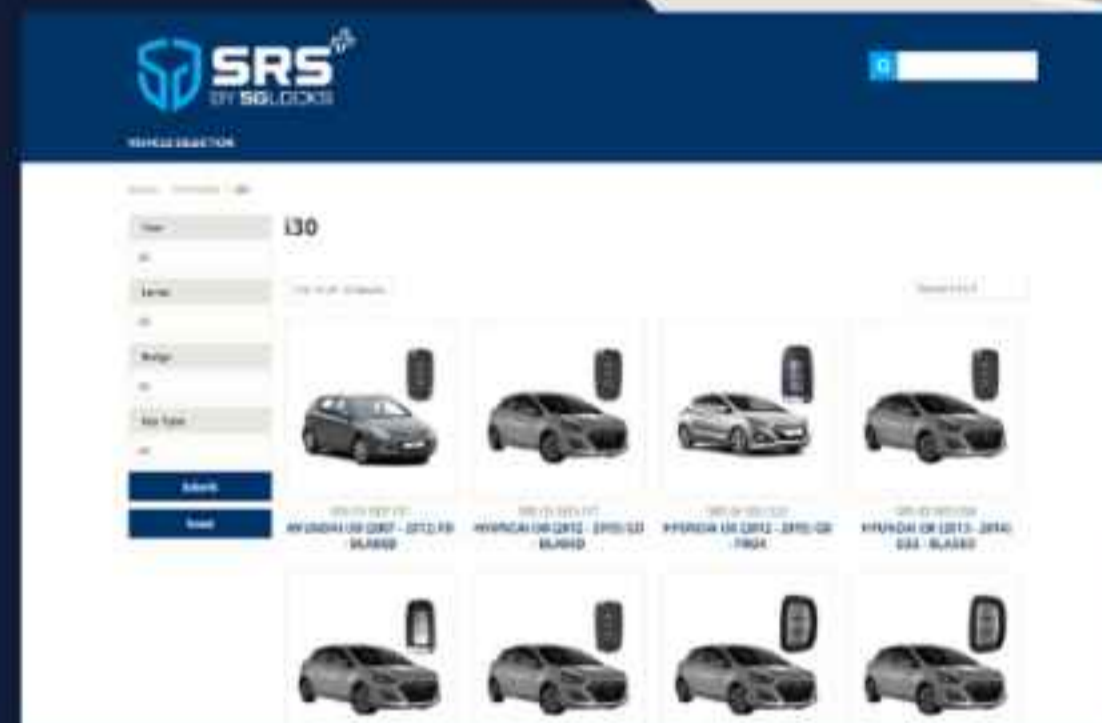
SRS BY SGLOCKS

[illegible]

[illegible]

i30

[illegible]

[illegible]

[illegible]

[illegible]

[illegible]

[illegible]

Submit

Reset

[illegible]

HYUNDAI i30 (2007 - 2012) FD - BLADED

HYUNDAI i30 (2012 - 2015) GD - BLADED

HYUNDAI i30 (2012 - 2015) GD - FHEA

HYUNDAI i30 (2015 - 2016) GD2 - BLADED